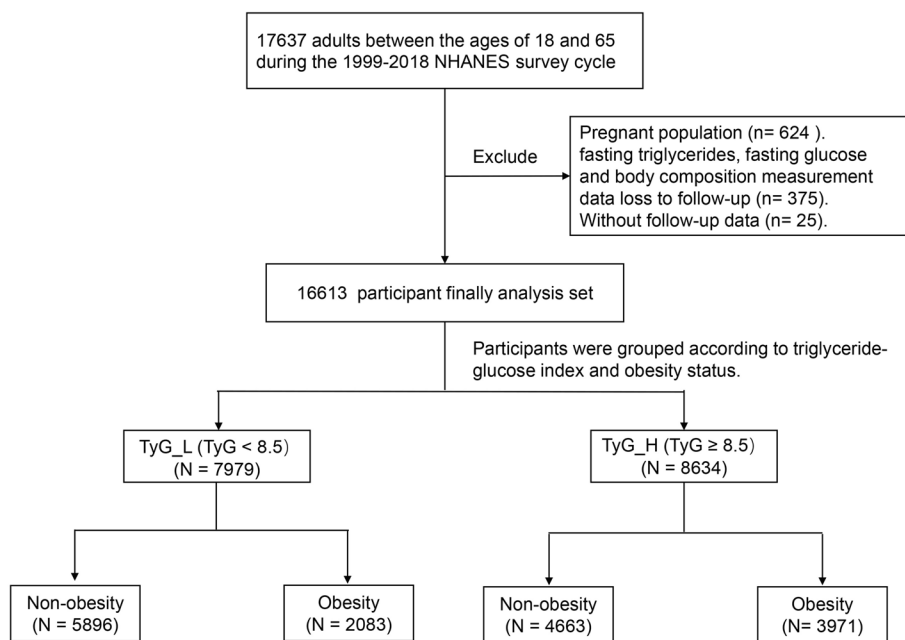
17637 adults between the ages of 18 and 65 during the 1999-2018 NHANES survey cycle

Exclude

Pregnant population (n= 624 ). fasting triglycerides, fasting glucose and body composition measurement data loss to follow-up (n= 375). Without follow-up data (n= 25).

16613 participant finally analysis set

Participants were grouped according to triglyceride-glucose index and obesity status.

TyG_L (TyG < 8.5) (N = 7979)

TyG_H (TyG ≥ 8.5) (N = 8634)

Non-obesity (N = 5896)

Obesity (N = 2083)

Non-obesity (N = 4663)

Obesity (N= 3971)